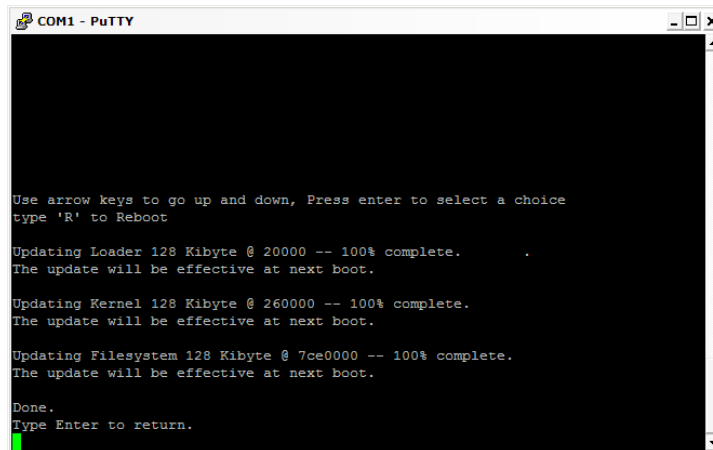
COM1 - PuTTY

Use arrow keys to go up and down, Press enter to select a choice
type 'R' to Reboot

Updating Loader 128 Kibyte @ 20000 -- 100% complete.
The update will be effective at next boot.

Updating Kernel 128 Kibyte @ 260000 -- 100% complete.
The update will be effective at next boot.

Updating Filesystem 128 Kibyte @ 7ce0000 -- 100% complete.
The update will be effective at next boot.

Done.
Type Enter to return.